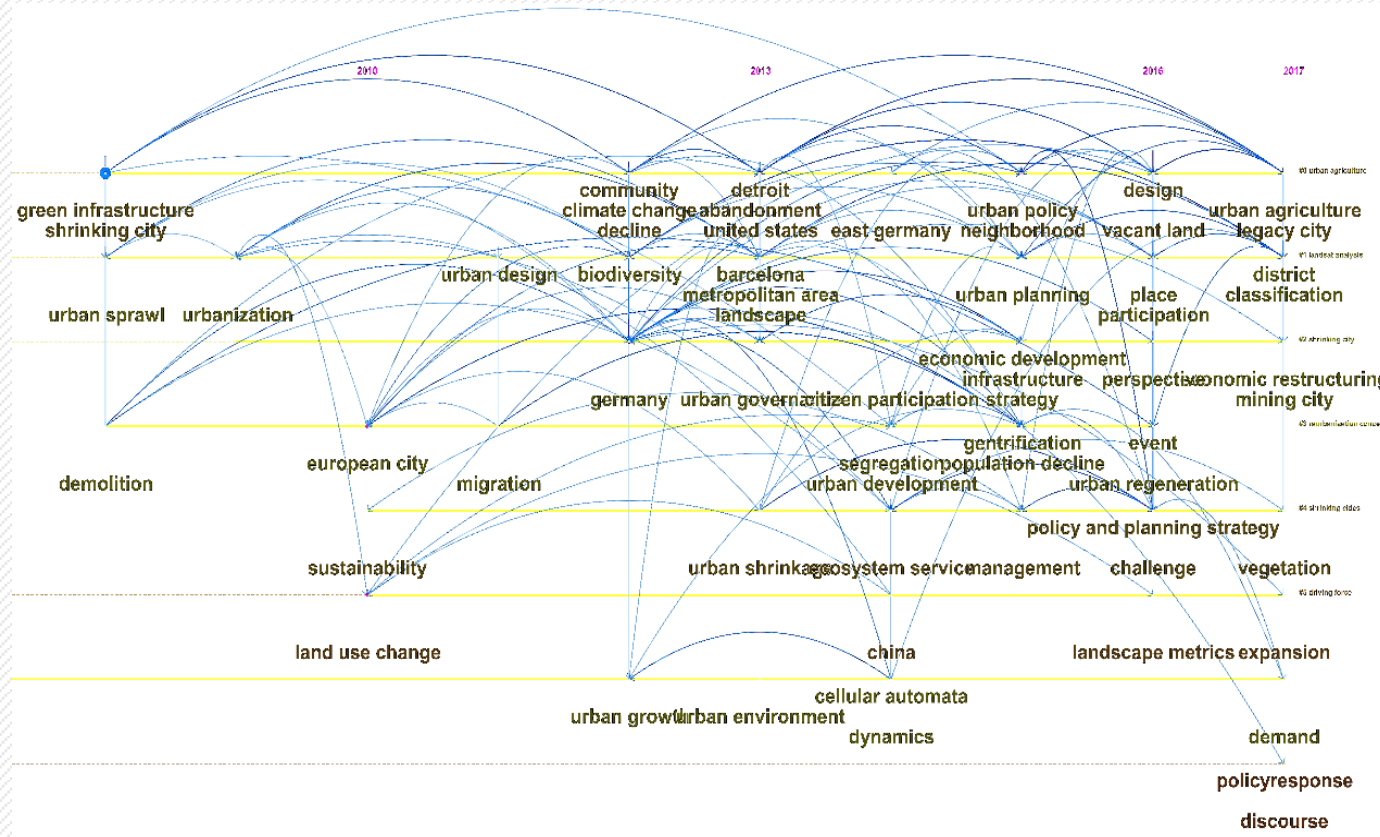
2010 2013 2016 2017

#0 urban agriculture
#1 landsat analysis
#2 shrinking city
#3 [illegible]
#4 shrinking cities
#5 driving force

green infrastructure
shrinking city
community
climate change
decline
detroit
abandonment
united states
east germany
urban policy
neighborhood
design
vacant land
urban agriculture
legacy city

urban sprawl
urbanization
urban design
biodiversity
barcelona
metropolitan area
landscape
urban planning
place
participation
district
classification

demolition
european city
migration
germany
urban governance
citizen participation
strategy
economic development
infrastructure
perspective
economic restructuring
mining city
gentrification
event
segregation
population decline
urban development
urban regeneration
policy and planning strategy

sustainability
urban shrinkage
ecosystem service
management
challenge
vegetation

land use change
china
landscape metrics
expansion
cellular automata
urban growth
urban environment
dynamics
demand
policyresponse
discourse